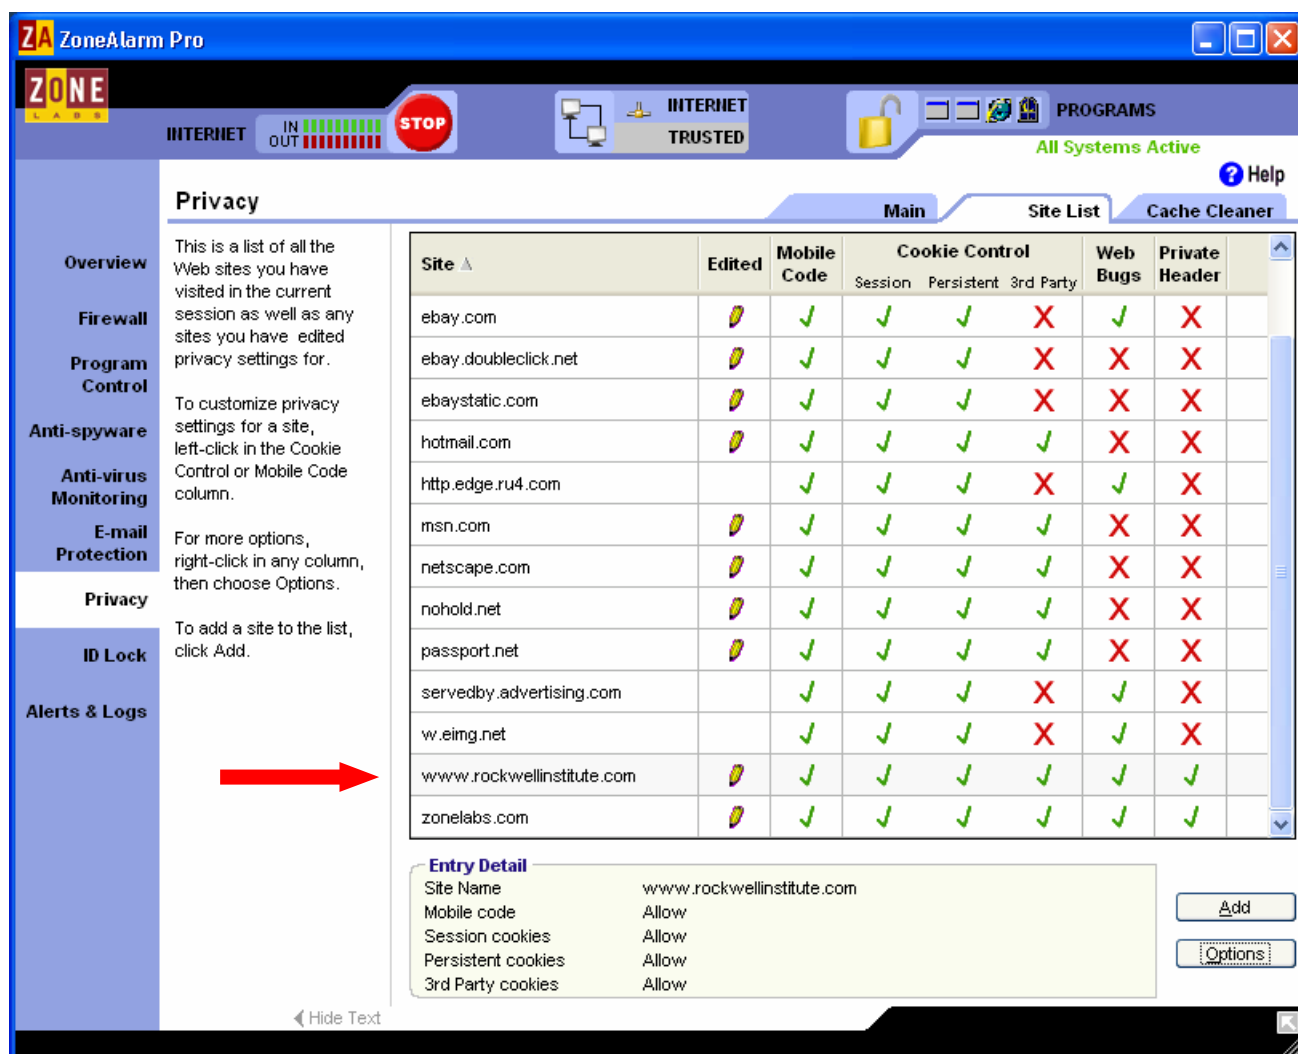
ZA ZoneAlarm Pro

ZONE LABS

INTERNET IN OUT STOP

INTERNET
TRUSTED

PROGRAMS
All Systems Active

Help

Overview
Firewall
Program Control
Anti-spyware
Anti-virus Monitoring
E-mail Protection
Privacy
ID Lock
Alerts & Logs

Privacy

Main | Site List | Cache Cleaner

This is a list of all the Web sites you have visited in the current session as well as any sites you have edited privacy settings for.

To customize privacy settings for a site, left-click in the Cookie Control or Mobile Code column.

For more options, right-click in any column, then choose Options.

To add a site to the list, click Add.

Hide Text

| Site | Edited | Mobile Code | Cookie Control Session | Persistent | 3rd Party | Web Bugs | Private Header |
|---|---|---|---|---|---|---|---|
| ebay.com | ✎ | ✓ | ✓ | ✓ | ✗ | ✓ | ✗ |
| ebay.doubleclick.net | ✎ | ✓ | ✓ | ✓ | ✗ | ✗ | ✗ |
| ebaystatic.com | ✎ | ✓ | ✓ | ✓ | ✗ | ✗ | ✗ |
| hotmail.com | ✎ | ✓ | ✓ | ✓ | ✓ | ✗ | ✗ |
| http.edge.ru4.com | | ✓ | ✓ | ✓ | ✗ | ✓ | ✗ |
| msn.com | ✎ | ✓ | ✓ | ✓ | ✓ | ✗ | ✗ |
| netscape.com | ✎ | ✓ | ✓ | ✓ | ✓ | ✗ | ✗ |
| nohold.net | ✎ | ✓ | ✓ | ✓ | ✓ | ✗ | ✗ |
| passport.net | ✎ | ✓ | ✓ | ✓ | ✓ | ✗ | ✗ |
| servedby.advertising.com | | ✓ | ✓ | ✓ | ✗ | ✓ | ✗ |
| w.eimg.net | | ✓ | ✓ | ✓ | ✗ | ✓ | ✗ |
| www.rockwellinstitute.com | ✎ | ✓ | ✓ | ✓ | ✓ | ✓ | ✓ |
| zonelabs.com | ✎ | ✓ | ✓ | ✓ | ✓ | ✓ | ✓ |

Entry Detail
Site Name www.rockwellinstitute.com
Mobile code Allow
Session cookies Allow
Persistent cookies Allow
3rd Party cookies Allow

Add
Options